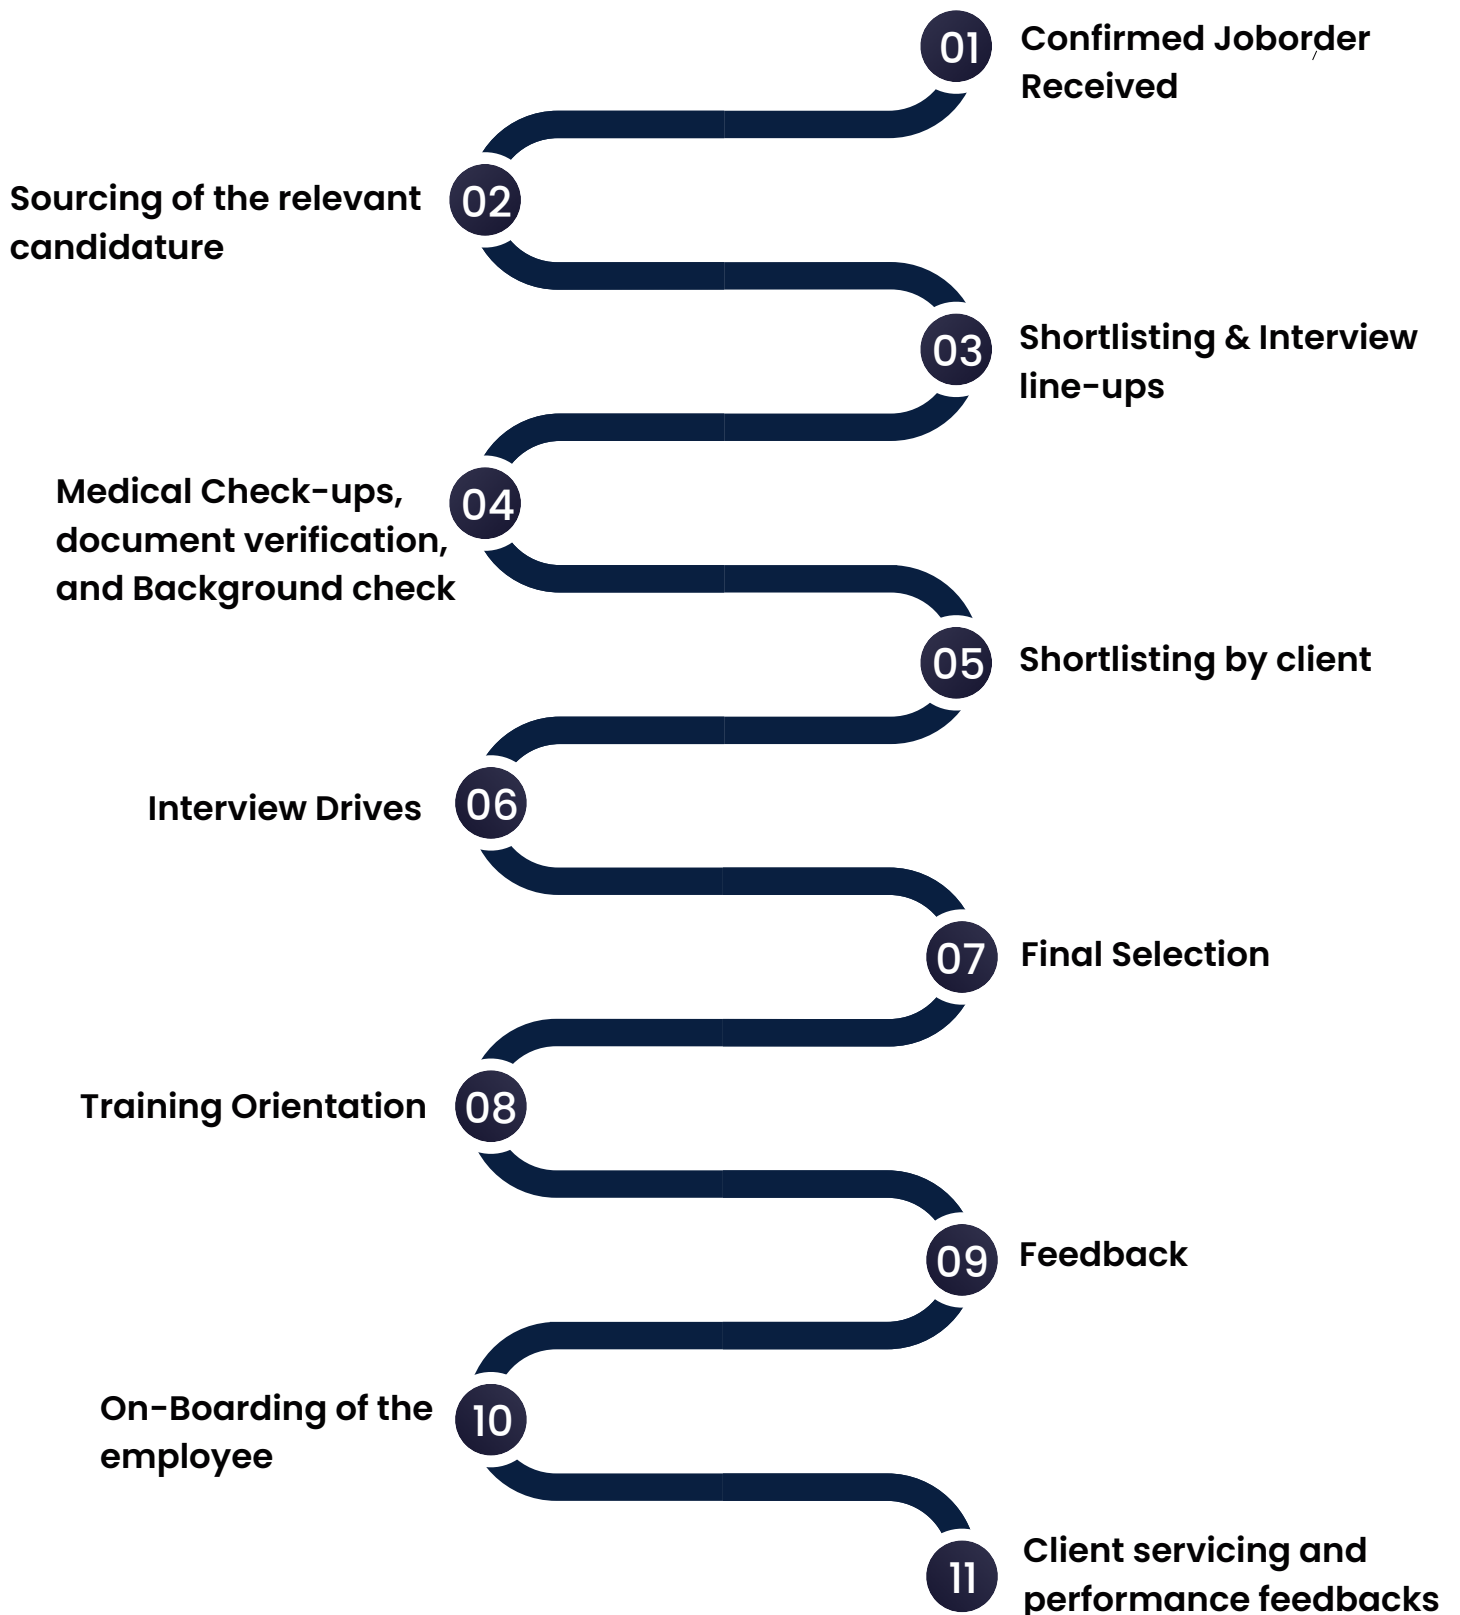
01 Confirmed Joborder Received

02 Sourcing of the relevant candidature

03 Shortlisting & Interview line-ups

04 Medical Check-ups, document verification, and Background check

05 Shortlisting by client

06 Interview Drives

07 Final Selection

08 Training Orientation

09 Feedback

10 On-Boarding of the employee

11 Client servicing and performance feedbacks